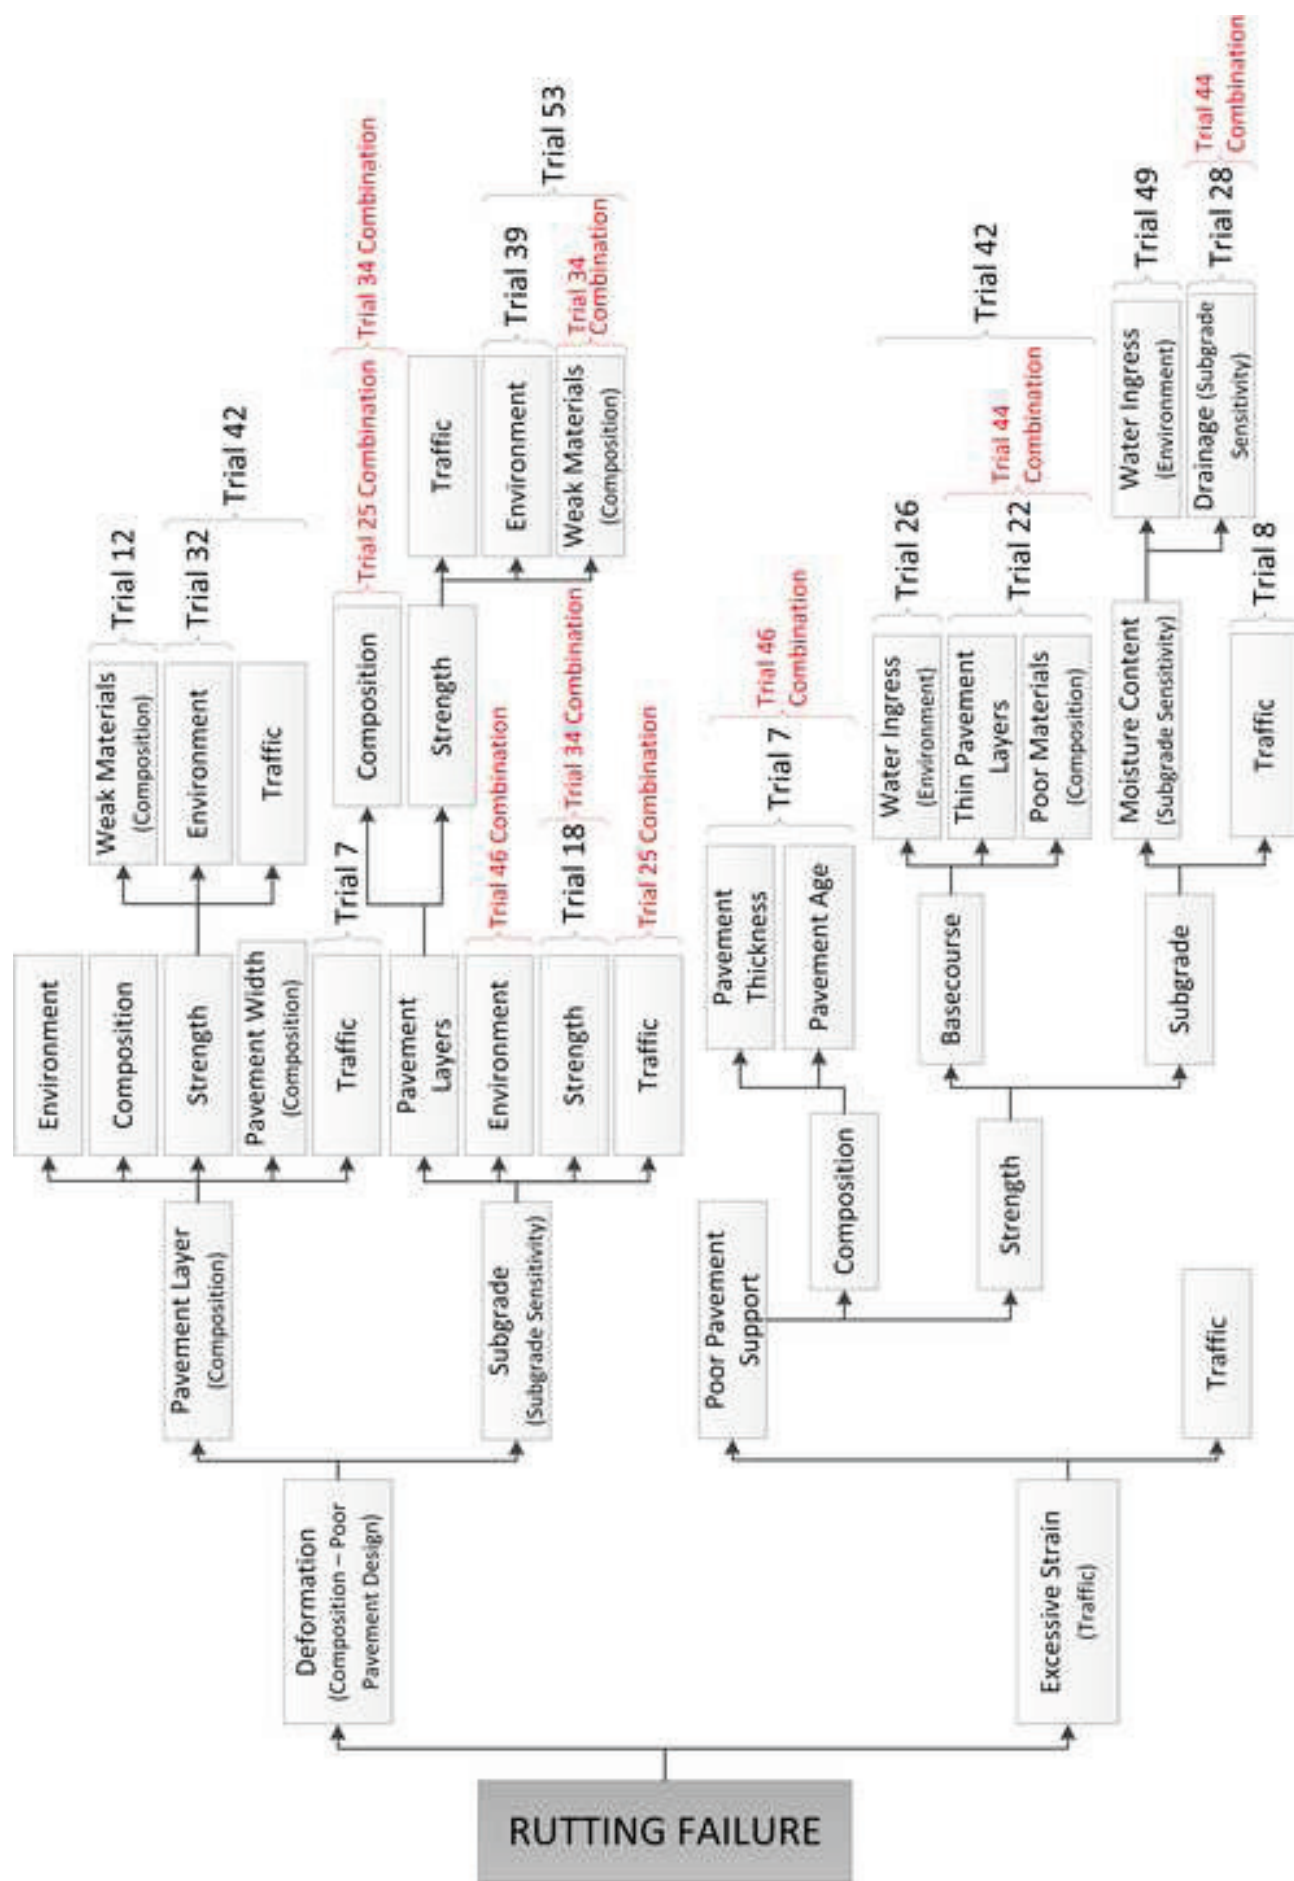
RUTTING FAILURE

Deformation (Composition – Poor Pavement Design)

Pavement Layer (Composition)

Environment

Composition

Strength

Weak Materials (Composition)

Trial 12

Environment

Trial 32

Traffic

Trial 42

Pavement Width (Composition)

Traffic

Trial 7

Subgrade (Subgrade Sensitivity)

Pavement Layers

Composition

Trial 25 Combination

Trial 34 Combination

Strength

Traffic

Environment

Trial 39

Weak Materials (Composition)

Trial 34 Combination

Trial 53

Environment

Trial 46 Combination

Strength

Trial 18

Trial 34 Combination

Traffic

Trial 25 Combination

Excessive Strain (Traffic)

Poor Pavement Support

Composition

Pavement Thickness

Pavement Age

Trial 7

Trial 46 Combination

Strength

Basecourse

Water Ingress (Environment)

Trial 26

Thin Pavement Layers

Poor Materials (Composition)

Trial 22

Trial 44 Combination

Trial 42

Subgrade

Moisture Content (Subgrade Sensitivity)

Water Ingress (Environment)

Trial 49

Drainage (Subgrade Sensitivity)

Trial 28

Trial 44 Combination

Traffic

Trial 8

Traffic